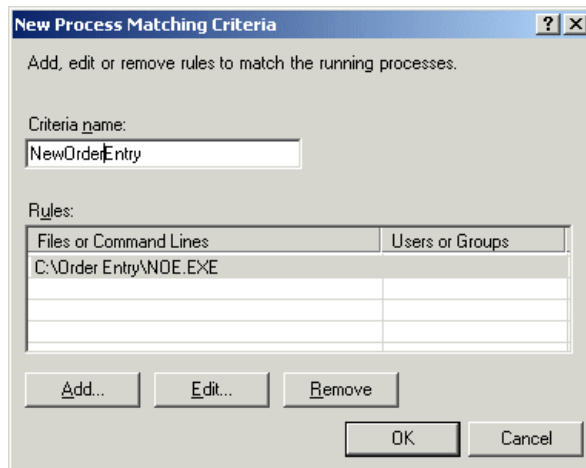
New Process Matching Criteria

?

X

Add, edit or remove rules to match the running processes.

Criteria name:

NewOrderEntry

Rules:

| Files or Command Lines | Users or Groups |
|---|---|
| C:\Order Entry\NOE.EXE | |
| | |
| | |
| | |
| | |

Add...

Edit...

Remove

OK

Cancel